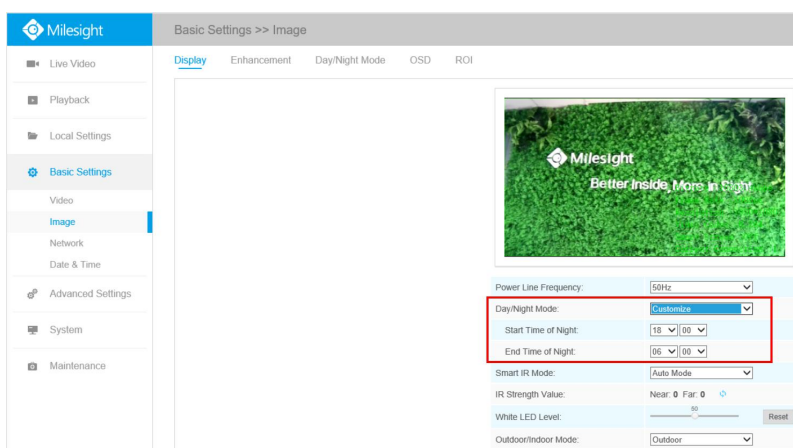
Milesight

Live Video

Playback

Local Settings

Basic Settings

Video

Image

Network

Date & Time

Advanced Settings

System

Maintenance

Basic Settings >> Image

Display Enhancement Day/Night Mode OSD ROI

Milesight
Better Inside, More in Sight

| | |
|---|---|
| Power Line Frequency: | 50Hz |
| Day/Night Mode: | Customize |
| Start Time of Night: | 18 : 00 |
| End Time of Night: | 06 : 00 |
| Smart IR Mode: | Auto Mode |
| IR Strength Value: | Near: 0 Far: 0 |
| White LED Level: | 50 Reset |
| Outdoor/Indoor Mode: | Outdoor |